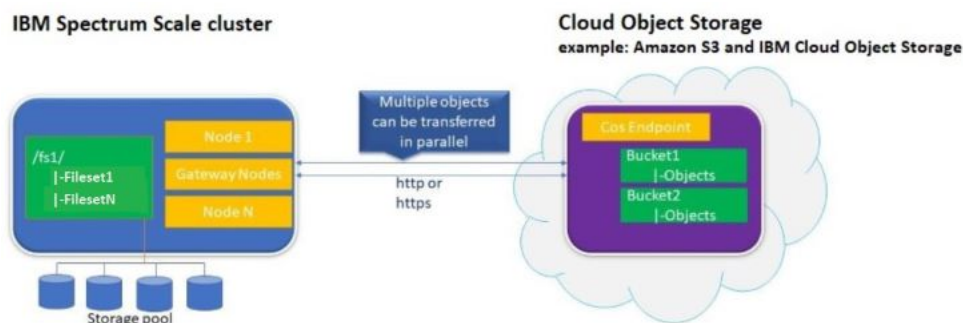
IBM Spectrum Scale cluster

Cloud Object Storage
example: Amazon S3 and IBM Cloud Object Storage

/fs1/
|-Fileset1
|-FilesetN

Node 1
Gateway Nodes
Node N

Multiple objects can be transferred in parallel

http or https

Cos Endpoint
Bucket1
|-Objects
Bucket2
|-Objects

Storage pool